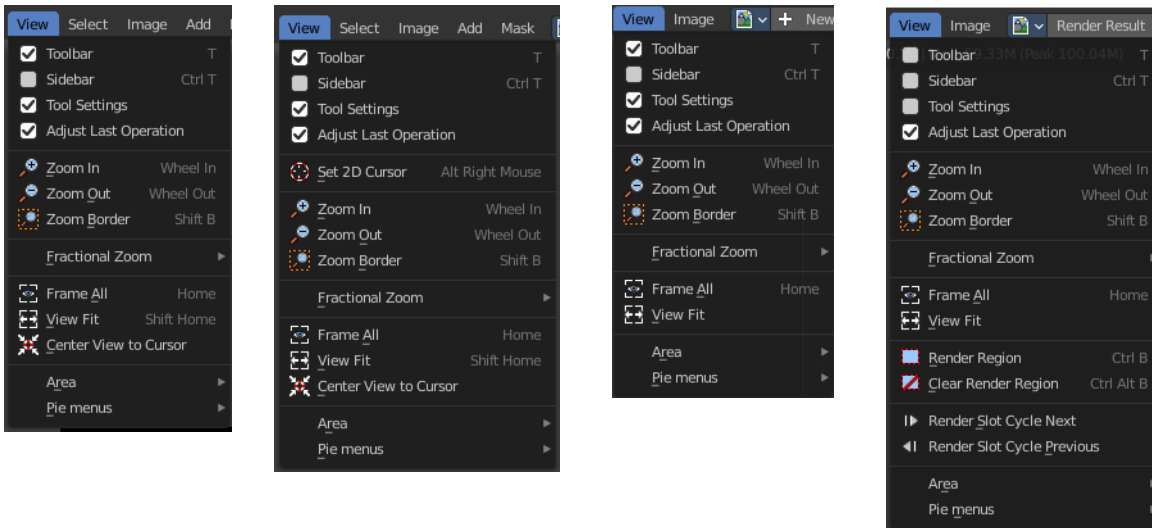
View Select Image Add

Toolbar T
Sidebar Ctrl T
Tool Settings
Adjust Last Operation

Zoom In Wheel In
Zoom Out Wheel Out
Zoom Border Shift B

Fractional Zoom

Frame All Home
View Fit Shift Home
Center View to Cursor

Area
Pie menus

View Select Image Add Mask

Toolbar T
Sidebar Ctrl T
Tool Settings
Adjust Last Operation

Set 2D Cursor Alt Right Mouse

Zoom In Wheel In
Zoom Out Wheel Out
Zoom Border Shift B

Fractional Zoom

Frame All Home
View Fit Shift Home
Center View to Cursor

Area
Pie menus

View Image New

Toolbar T
Sidebar Ctrl T
Tool Settings
Adjust Last Operation

Zoom In Wheel In
Zoom Out Wheel Out
Zoom Border Shift B

Fractional Zoom

Frame All Home
View Fit

Area
Pie menus

View Image Render Result

Toolbar 3.33M (Peak 100.04M) T
Sidebar Ctrl T
Tool Settings
Adjust Last Operation

Zoom In Wheel In
Zoom Out Wheel Out
Zoom Border Shift B

Fractional Zoom

Frame All Home
View Fit

Render Region Ctrl B
Clear Render Region Ctrl Alt B

Render Slot Cycle Next
Render Slot Cycle Previous

Area
Pie menus